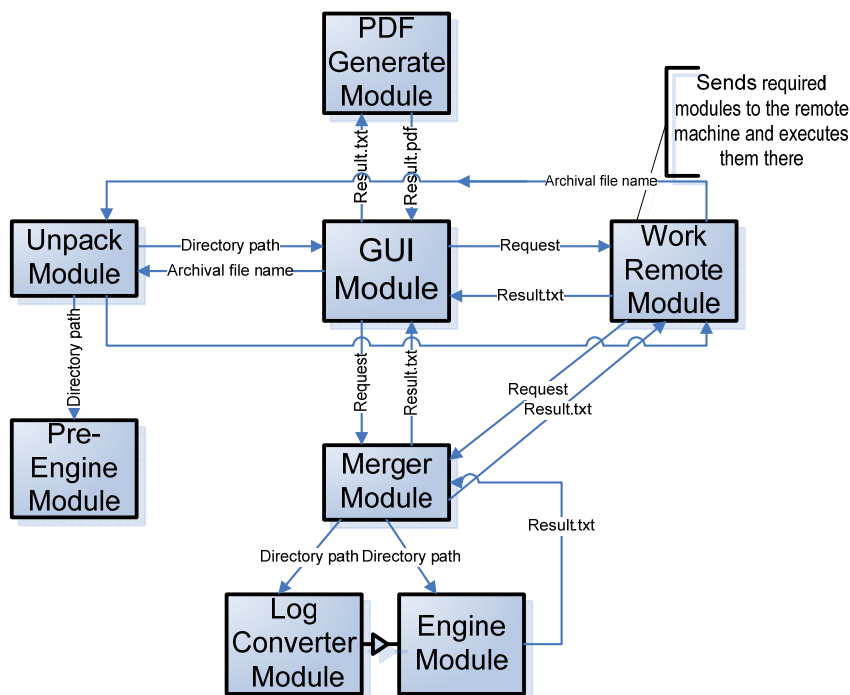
PDF Generate Module

Sends required modules to the remote machine and executes them there

Result.txt

Result.pdf

Archival file name

Unpack Module

Directory path

Archival file name

GUI Module

Request

Result.txt

Work Remote Module

Directory path

Request

Result.txt

Request

Result.txt

Pre-Engine Module

Merger Module

Result.txt

Directory path

Directory path

Log Converter Module

Engine Module